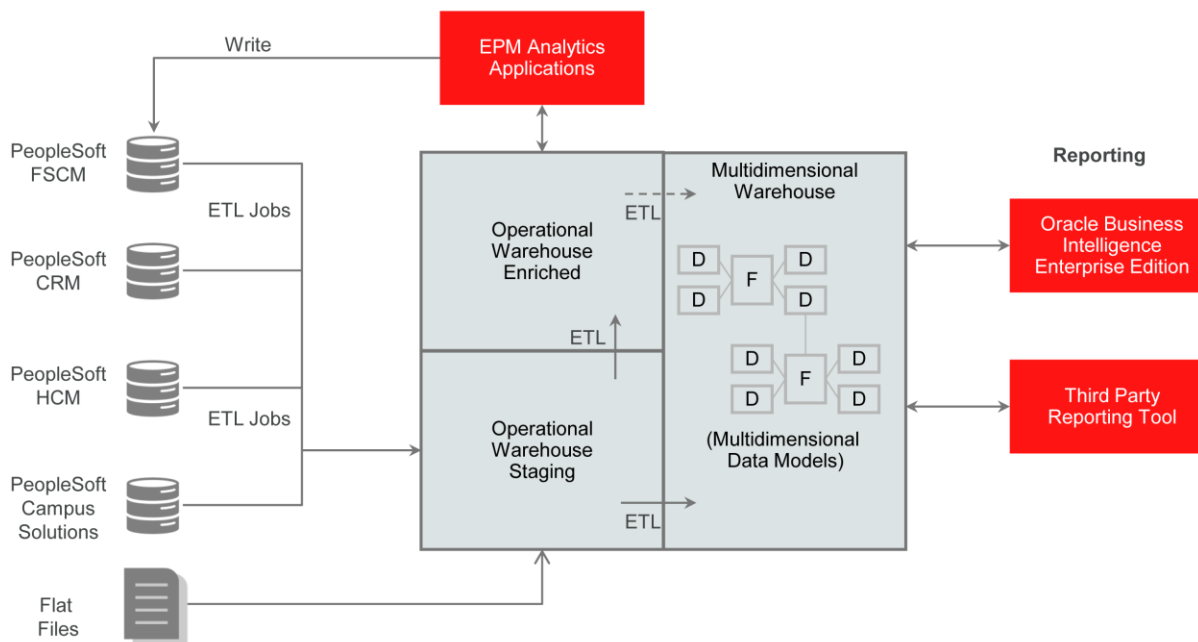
EPM Analytics Applications

Write

PeopleSoft FSCM

ETL Jobs

PeopleSoft CRM

PeopleSoft HCM

ETL Jobs

PeopleSoft Campus Solutions

Flat Files

Operational Warehouse Enriched

ETL

ETL

Operational Warehouse Staging

ETL

Multidimensional Warehouse

D D F D D

D D F D D

(Multidimensional Data Models)

Reporting

Oracle Business Intelligence Enterprise Edition

Third Party Reporting Tool